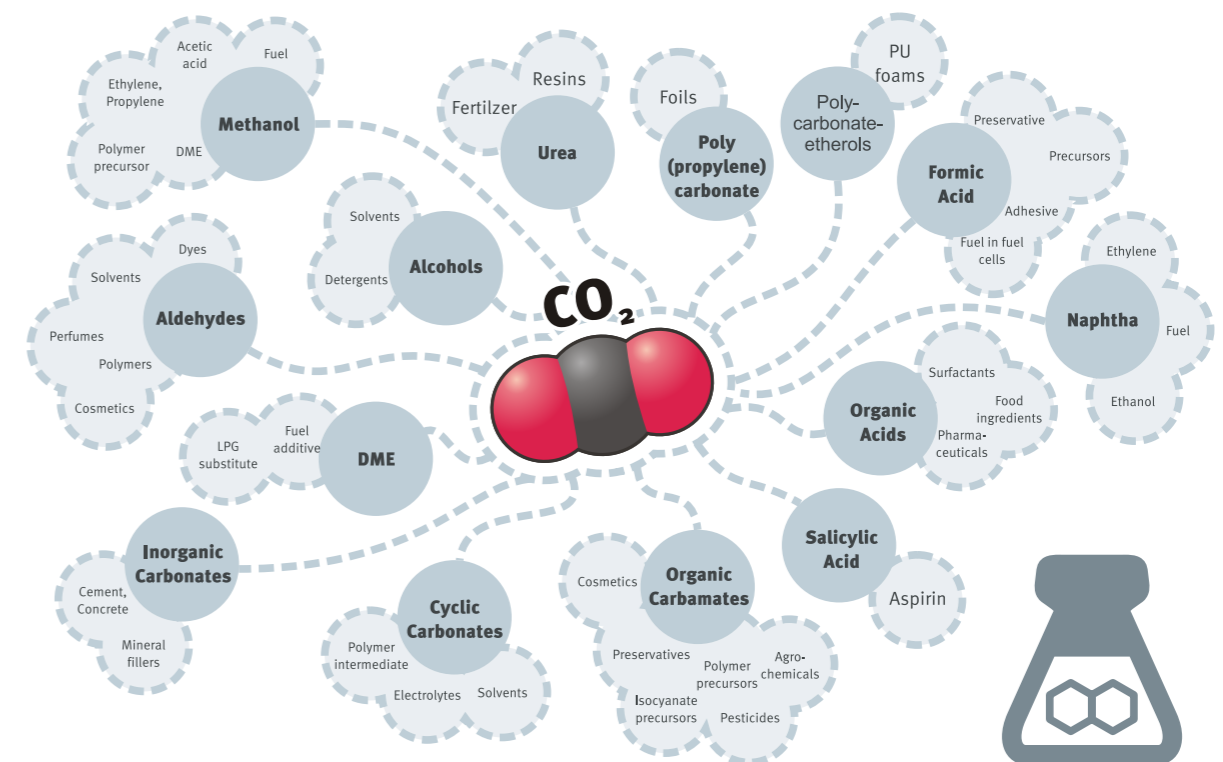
Acetic acid
Fuel
Ethylene, Propylene
Methanol
Polymer precursor
DME

Resins
Fertilzer
Urea

Foils
Poly (propylene) carbonate

PU foams
Poly-carbonate-etherols

Preservative
Precursors
Formic Acid
Adhesive
Fuel in fuel cells

Solvents
Alcohols
Detergents

Dyes
Solvents
Aldehydes
Perfumes
Polymers
Cosmetics

$CO_2$

Ethylene
Naphtha
Fuel
Ethanol

Surfactants
Food ingredients
Organic Acids
Pharma-ceuticals

LPG substitute
Fuel additive
DME

Salicylic Acid
Aspirin

Inorganic Carbonates
Cement, Concrete
Mineral fillers

Cyclic Carbonates
Polymer intermediate
Electrolytes
Solvents

Cosmetics
Organic Carbamates
Preservatives
Polymer precursors
Agro-chemicals
Isocyanate precursors
Pesticides